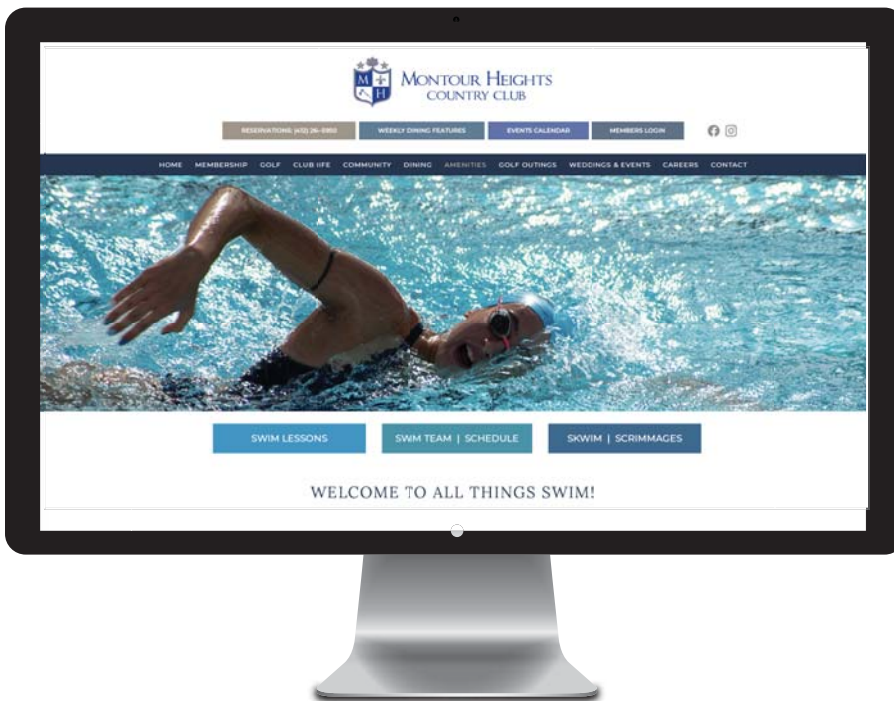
M H
MONTOUR HEIGHTS
COUNTRY CLUB

RESERVATIONS: (412) 26-0950
WEEKLY DINING FEATURES
EVENTS CALENDAR
MEMBERS LOGIN

HOME MEMBERSHIP GOLF CLUB LIFE COMMUNITY DINING AMENITIES GOLF OUTINGS WEDDINGS & EVENTS CAREERS CONTACT

SWIM LESSONS
SWIM TEAM | SCHEDULE
SKWIM | SCRIMMAGES

WELCOME TO ALL THINGS SWIM!